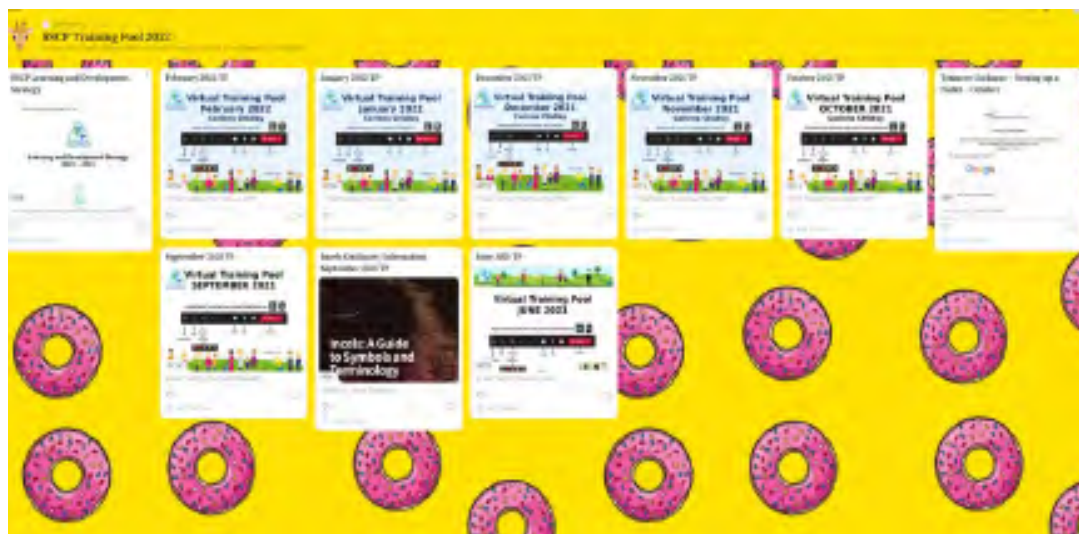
BSCP Training Pool 2022

BSCP Learning and Development Strategy

Learning and Development Strategy 2021 - 2022

February 2022 TP

Virtual Training Pool February 2022

January 2022 TP

Virtual Training Pool January 2022

December 2021 TP

Virtual Training Pool December 2021

November 2021 TP

Virtual Training Pool November 2021

October 2021 TP

Virtual Training Pool OCTOBER 2021

Trainers Guidance - Setting up a Padlet - Creators

Google

September 2021 TP

Virtual Training Pool SEPTEMBER 2021

North Kirklees Information September 2021 TP

Incels: A Guide to Symbols and Terminology

June 2021 TP

Virtual Training Pool JUNE 2021